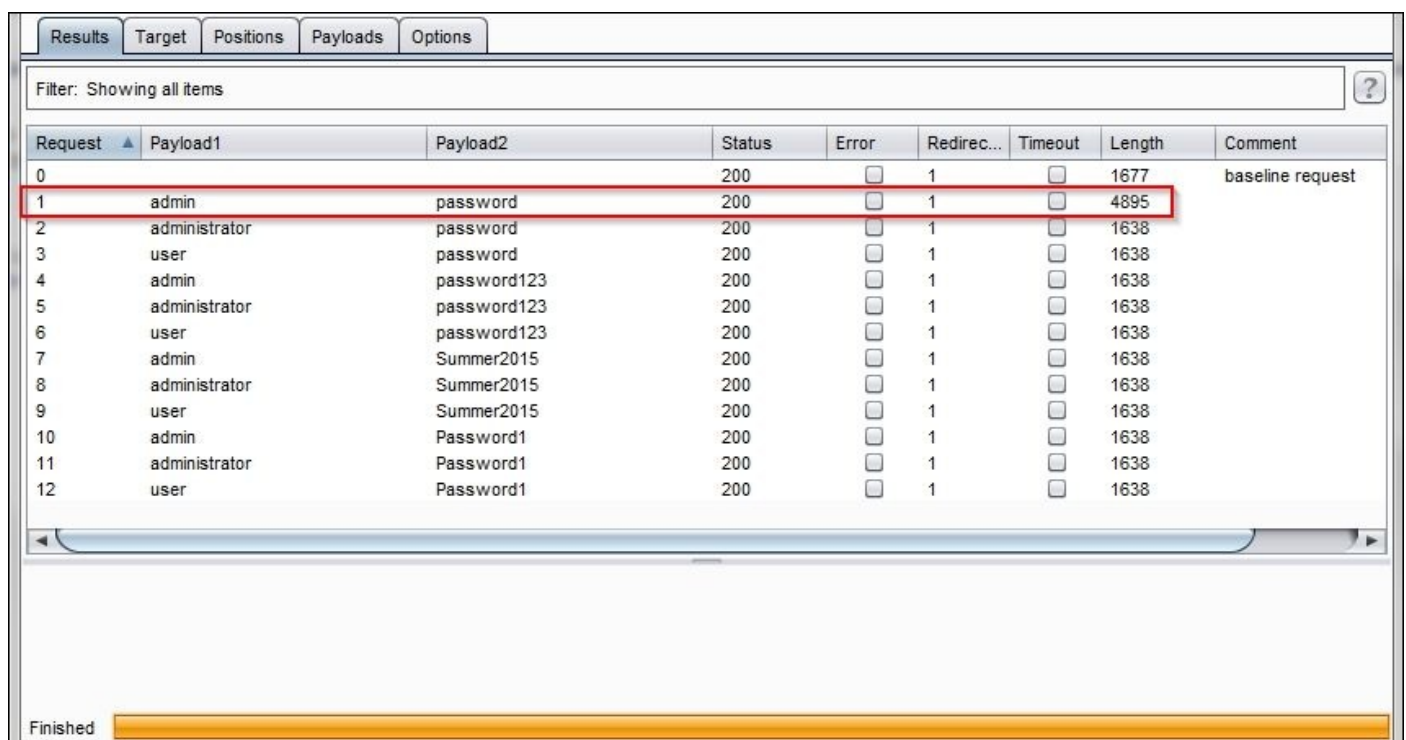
Results | Target | Positions | Payloads | Options

Filter: Showing all items

?

| Request ▲ | Payload1 | Payload2 | Status | Error | Redirec... | Timeout | Length | Comment |
|---|---|---|---|---|---|---|---|---|
| 0 | | | 200 | | 1 | | 1677 | baseline request |
| 1 | admin | password | 200 | | 1 | | 4895 | |
| 2 | administrator | password | 200 | | 1 | | 1638 | |
| 3 | user | password | 200 | | 1 | | 1638 | |
| 4 | admin | password123 | 200 | | 1 | | 1638 | |
| 5 | administrator | password123 | 200 | | 1 | | 1638 | |
| 6 | user | password123 | 200 | | 1 | | 1638 | |
| 7 | admin | Summer2015 | 200 | | 1 | | 1638 | |
| 8 | administrator | Summer2015 | 200 | | 1 | | 1638 | |
| 9 | user | Summer2015 | 200 | | 1 | | 1638 | |
| 10 | admin | Password1 | 200 | | 1 | | 1638 | |
| 11 | administrator | Password1 | 200 | | 1 | | 1638 | |
| 12 | user | Password1 | 200 | | 1 | | 1638 | |

Finished